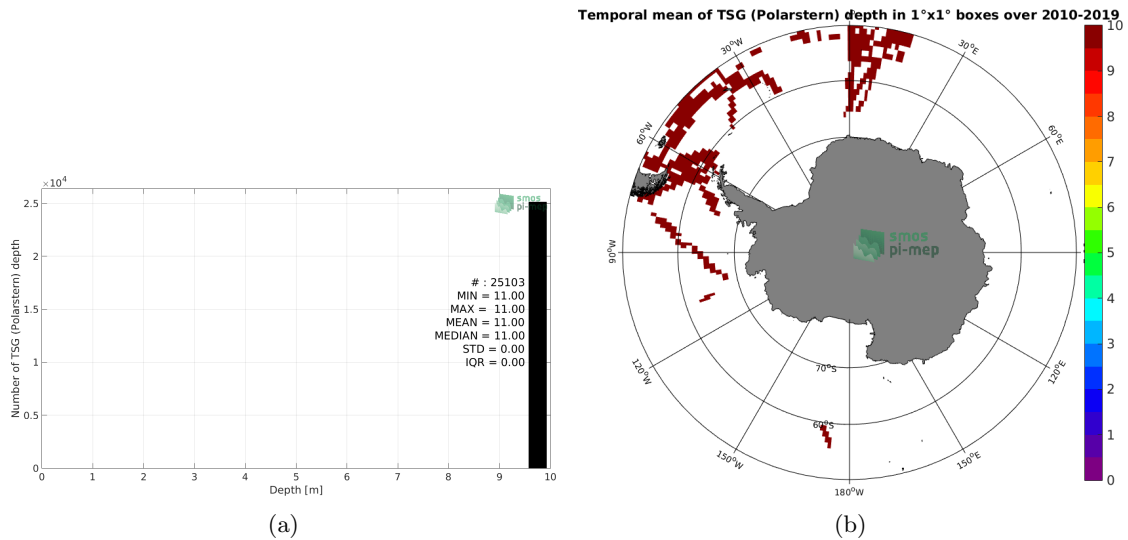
$\times 10^4$
2.5
2
1.5
1
0.5
0
Number of TSG (Polarstern) depth
smos pi-mep
# : 25103
MIN = 11.00
MAX = 11.00
MEAN = 11.00
MEDIAN = 11.00
STD = 0.00
IQR = 0.00
0 1 2 3 4 5 6 7 8 9 10
Depth [m]
(a)

Temporal mean of TSG (Polarstern) depth in 1°x1° boxes over 2010-2019
30°W
30°E
60°W
60°E
90°W
90°E
120°W
120°E
150°W
150°E
180°W
70°S
60°S
smos pi-mep
10
9
8
7
6
5
4
3
2
1
0
(b)